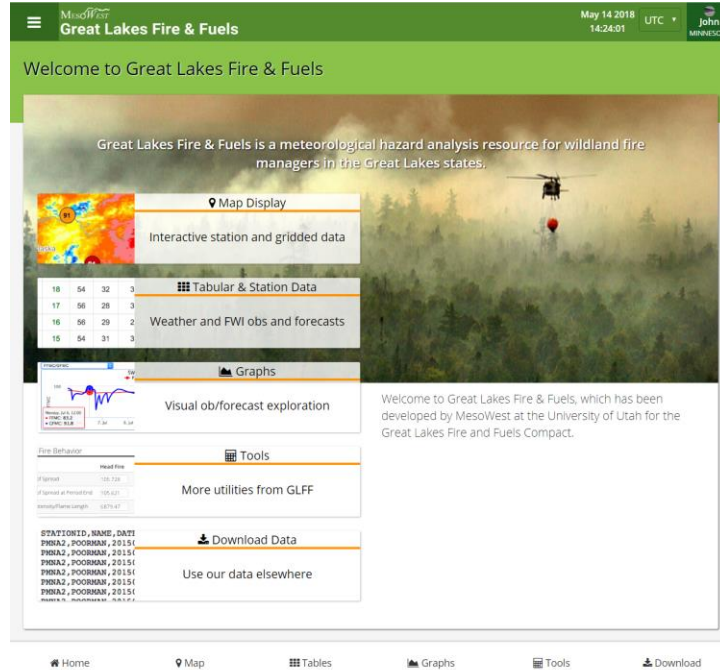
MesoWest
Great Lakes Fire & Fuels

May 14 2018
14:24:01

UTC

John
MINNESO

Welcome to Great Lakes Fire & Fuels

Great Lakes Fire & Fuels is a meteorological hazard analysis resource for wildland fire managers in the Great Lakes states.

Map Display
Interactive station and gridded data

| 18 | 54 | 32 | 3 |
|---|---|---|---|
| 17 | 56 | 28 | 3 |
| 16 | 56 | 29 | 2 |
| 15 | 54 | 31 | 3 |

Tabular & Station Data
Weather and FWI obs and forecasts

Graphs
Visual ob/forecast exploration

Welcome to Great Lakes Fire & Fuels, which has been developed by MesoWest at the University of Utah for the Great Lakes Fire and Fuels Compact.

Fire Behavior
Head Fire

Tools
More utilities from GLFF

STATIONID,NAME,DATI
PMNA2,POORMAN,2015(
PMNA2,POORMAN,2015(
PMNA2,POORMAN,2015(
PMNA2,POORMAN,2015(
PMNA2,POORMAN,2015(
PMNA2,POORMAN,2015(

Download Data
Use our data elsewhere

Home
Map
Tables
Graphs
Tools
Download